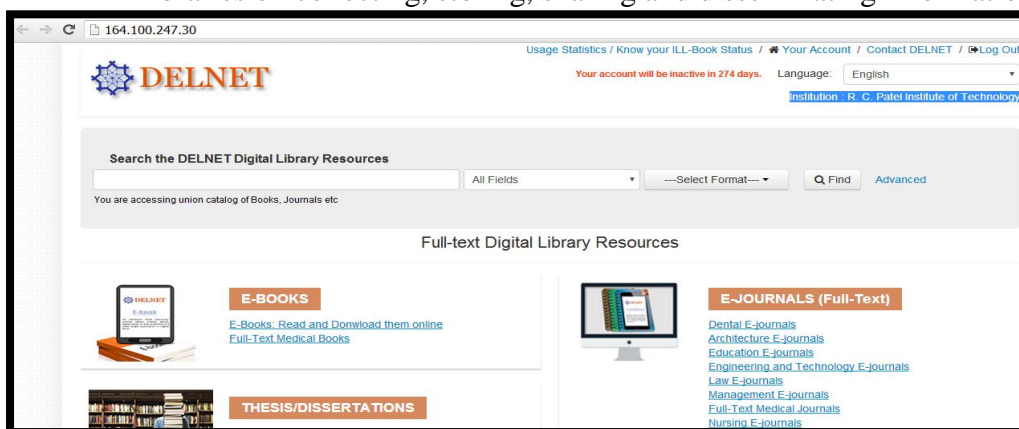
164.100.247.30

Usage Statistics / Know your ILL-Book Status / Your Account / Contact DELNET / Log Out

DELNET

Your account will be inactive in 274 days. Language: English

Institution : R. C. Patel Institute of Technology

Search the DELNET Digital Library Resources

All Fields

---Select Format---

Find

Advanced

You are accessing union catalog of Books, Journals etc

Full-text Digital Library Resources

DELNET
E-book

E-BOOKS

E-Books: Read and Donwload them online
Full-Text Medical Books

E-JOURNALS (Full-Text)

Dental E-journals
Architecture E-journals
Education E-journals
Engineering and Technology E-journals
Law E-journals
Management E-journals
Full-Text Medical Journals
Nursing E-journals

THESIS/DISSERTATIONS